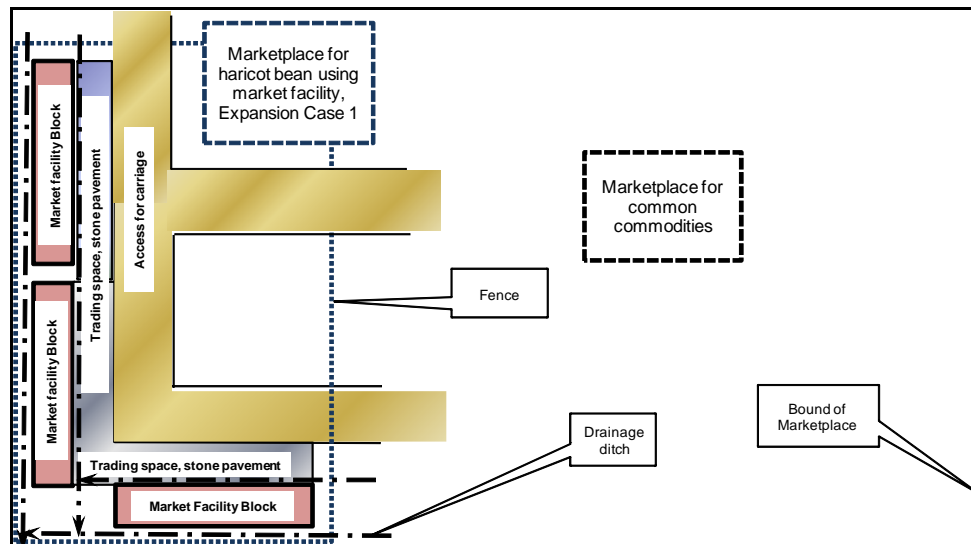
Marketplace for haricot bean using market facility, Expansion Case 1

Market facility Block

Trading space, stone pavement

Access for carriage

Marketplace for common commodities

Fence

Market facility Block

Bound of Marketplace

Drainage ditch

Trading space, stone pavement

Market Facility Block